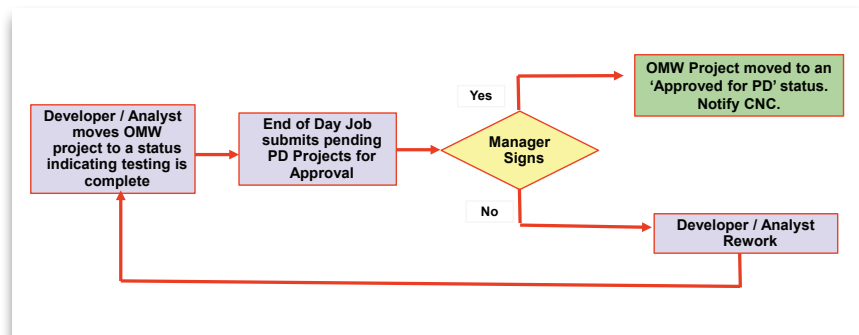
Developer / Analyst moves OMW project to a status indicating testing is complete

End of Day Job submits pending PD Projects for Approval

Manager Signs

Yes

No

OMW Project moved to an ‘Approved for PD’ status. Notify CNC.

Developer / Analyst Rework